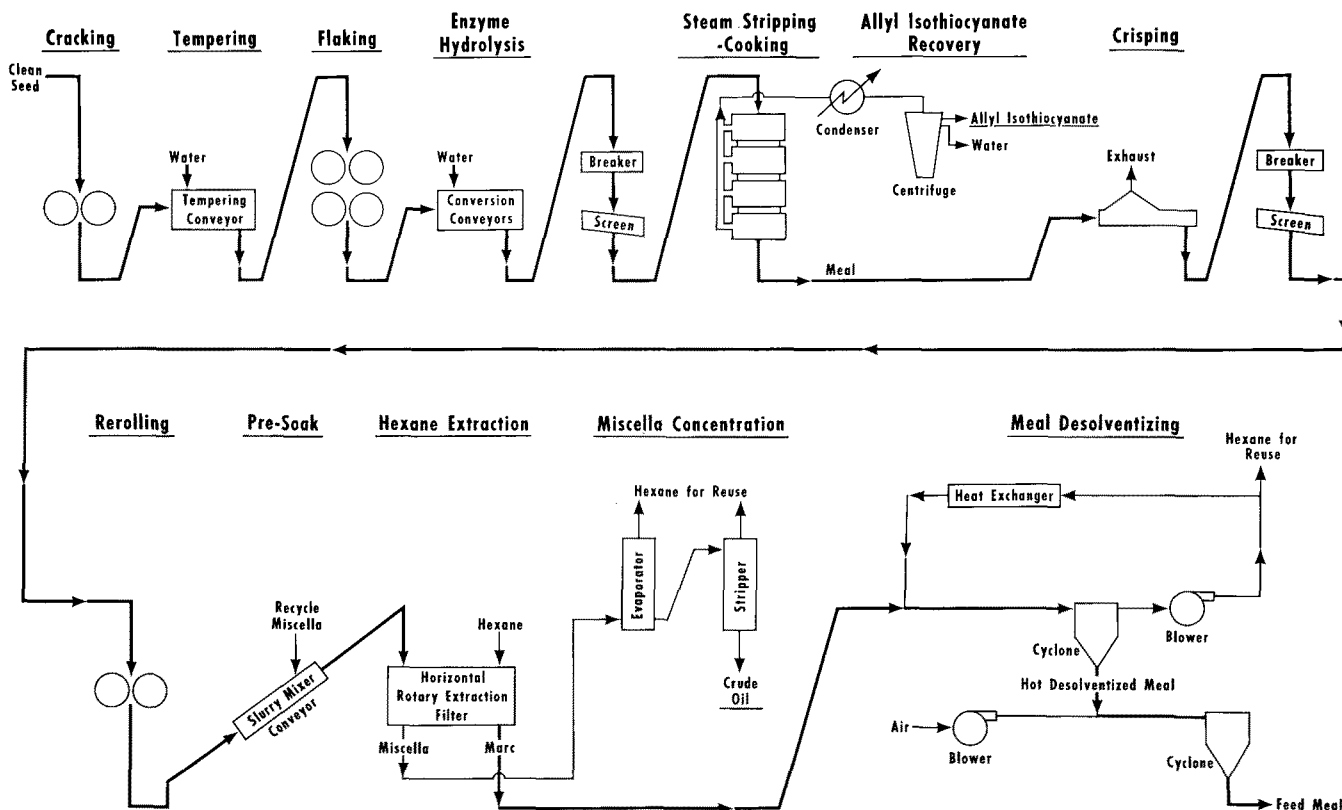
Cracking

Tempering

Flaking

Enzyme Hydrolysis

Steam Stripping -Cooking

Allyl Isothiocyanate Recovery

Crisping

Clean Seed

Water

Tempering Conveyor

Water

Conversion Conveyors

Breaker

Screen

Condenser

Allyl Isothiocyanate

Water

Centrifuge

Exhaust

Breaker

Screen

Meal

Rerolling

Pre-Soak

Hexane Extraction

Miscella Concentration

Meal Desolventizing

Hexane for Reuse

Hexane for Reuse

Heat Exchanger

Evaporator

Stripper

Recycle Miscella

Hexane

Crude Oil

Cyclone

Blower

Hot Desolventized Meal

Slurry Mixer Conveyor

Horizontal Rotary Extraction Filter

Miscella

Marc

Air

Blower

Cyclone

Feed Meal